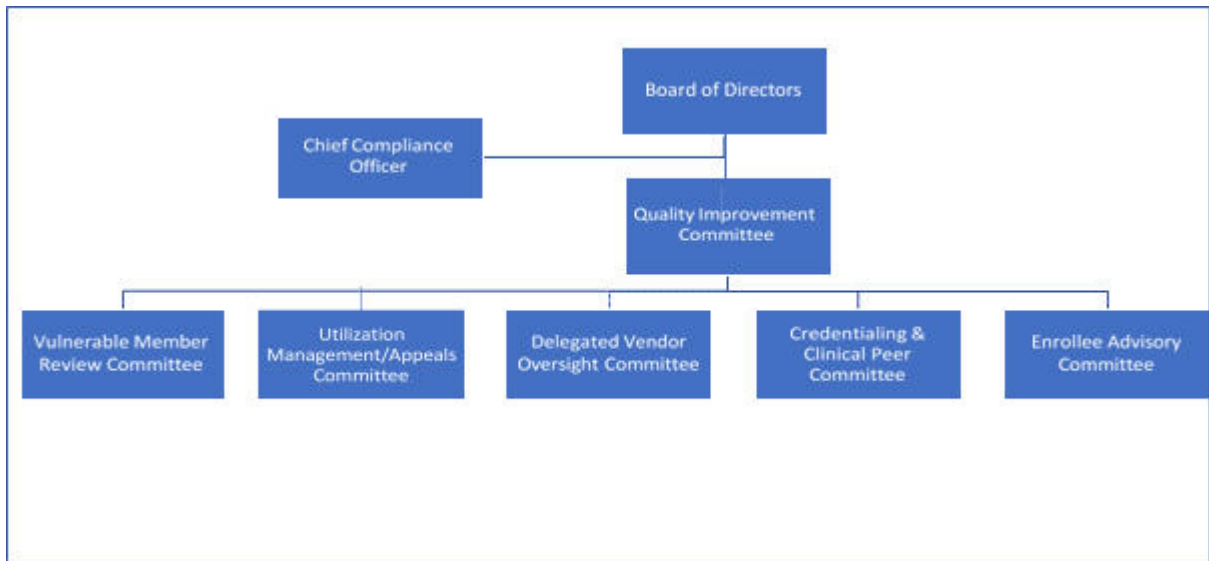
Board of Directors

Chief Compliance Officer

Quality Improvement Committee

Vulnerable Member Review Committee

Utilization Management/Appeals Committee

Delegated Vendor Oversight Committee

Credentialing & Clinical Peer Committee

Enrollee Advisory Committee